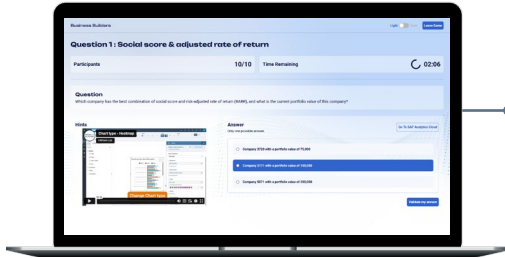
Business Builders

Light Dark Leave Game

Question 1 : Social score & adjusted rate of return

Participants 10/10 Time Remaining 02:06

Question
Which company has the best combination of social score and risk-adjusted rate of return (RAAR), and what is the current portfolio value of this company?

Hints

Chart type - Heatmap

Change Chart type

Answer
Only one possible answer.

Go To SAP Analytics Cloud

Company 3720 with a portfolio value of 75,000

Company 2111 with a portfolio value of 100,000

Company 3871 with a portfolio value of 250,000

Validate my answer